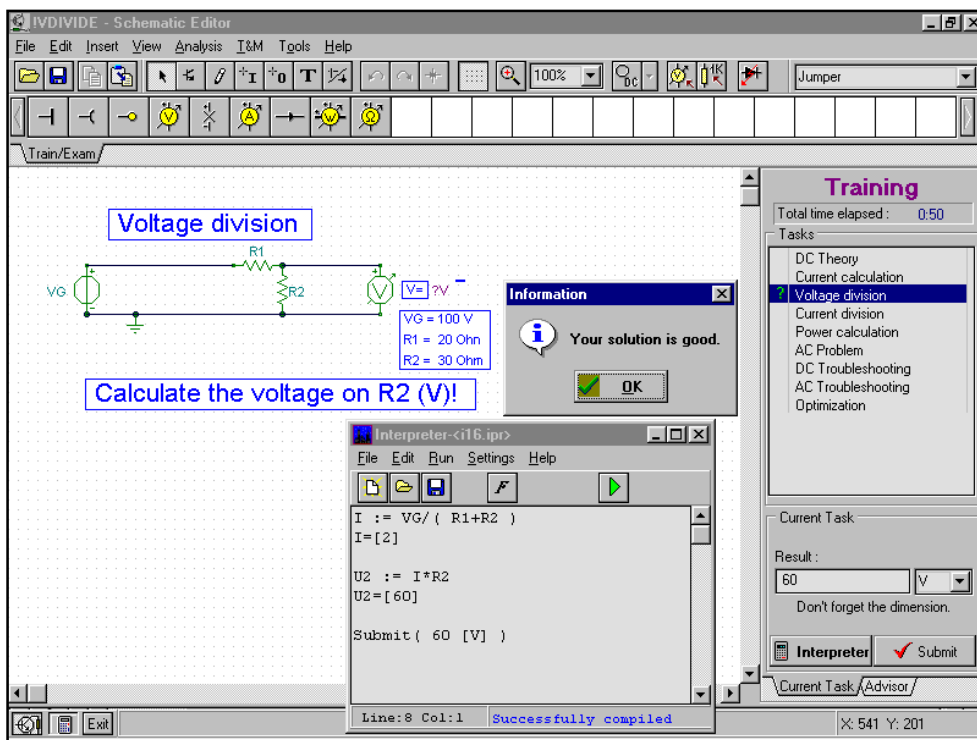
!VDIVIDE - Schematic Editor

File Edit Insert View Analysis T&M Tools Help

100%

Jumper

Train/Exam

Voltage division

R1

VG

R2

V= ?V

VG = 100 V
R1 = 20 Ohn
R2 = 30 Ohn

Calculate the voltage on R2 (V)!

Information

Your solution is good.

OK

Interpreter-<i16.ipr>

File Edit Run Settings Help

I := VG/( R1+R2 )
I=[2]

U2 := I*R2
U2=[60]

Submit( 60 [V] )

Line:8 Col:1 Successfully compiled

Training

Total time elapsed : 0:50

Tasks

DC Theory
Current calculation
Voltage division
Current division
Power calculation
AC Problem
DC Troubleshooting
AC Troubleshooting
Optimization

Current Task

Result :

60

V

Don't forget the dimension.

Interpreter

Submit

Current Task Advisor

Exit

X: 541 Y: 201